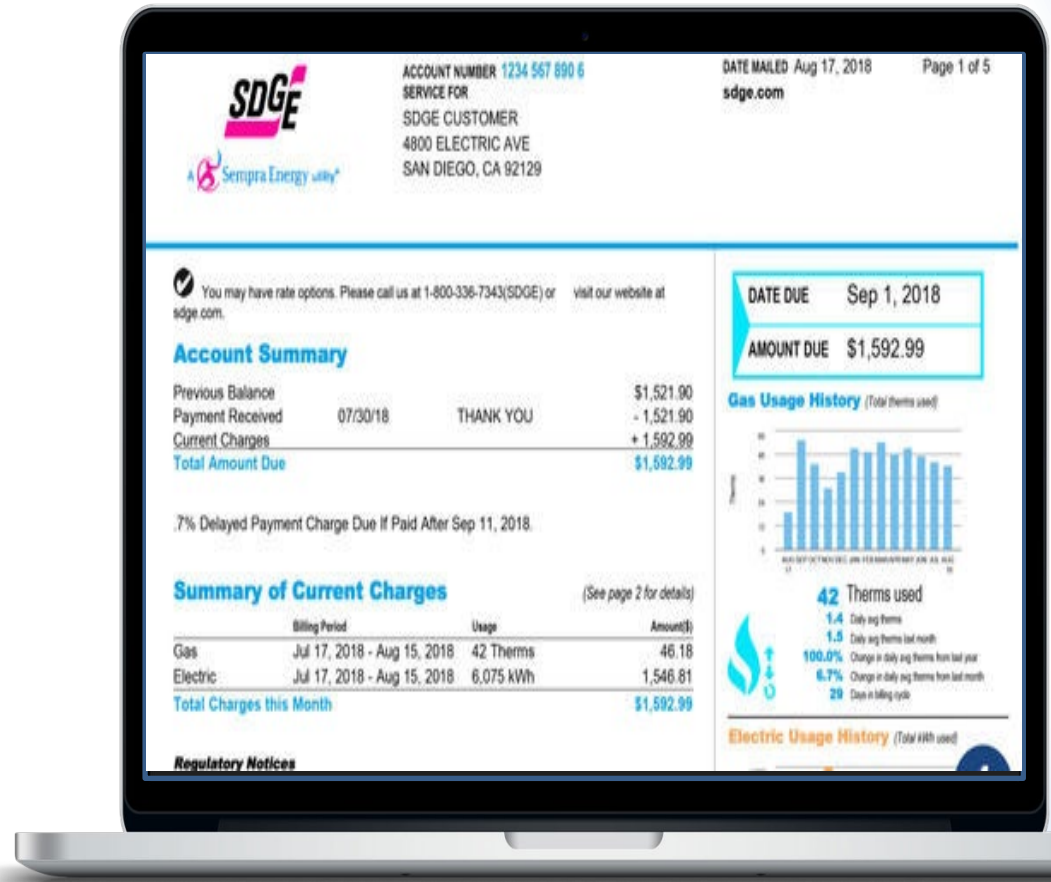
SDGE

A Sempra Energy utility

ACCOUNT NUMBER 1234 567 890 6
SERVICE FOR
SDGE CUSTOMER
4800 ELECTRIC AVE
SAN DIEGO, CA 92129

DATE MAILED Aug 17, 2018
sdge.com

Page 1 of 5

You may have rate options. Please call us at 1-800-336-7343(SDGE) or visit our website at sdge.com.

Account Summary

| Previous Balance | | | $1,521.90 |
|---|---|---|---|
| Payment Received | 07/30/18 | THANK YOU | - 1,521.90 |
| Current Charges | | | + 1,592.99 |
| Total Amount Due | | | $1,592.99 |

.7% Delayed Payment Charge Due If Paid After Sep 11, 2018.

Summary of Current Charges

(See page 2 for details)

| | Billing Period | Usage | Amount($) |
|---|---|---|---|
| Gas | Jul 17, 2018 - Aug 15, 2018 | 42 Therms | 46.18 |
| Electric | Jul 17, 2018 - Aug 15, 2018 | 6,075 kWh | 1,546.81 |
| Total Charges this Month | | | $1,592.99 |

Regulatory Notices

DATE DUE Sep 1, 2018

AMOUNT DUE $1,592.99

Gas Usage History (Total therms used)

Therms

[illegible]

42 Therms used
1.4 Daily avg therms
1.5 Daily avg therms last month
100.0% Change in daily avg therms from last year
6.7% Change in daily avg therms from last month
29 Days in billing cycle

Electric Usage History (Total kWh used)